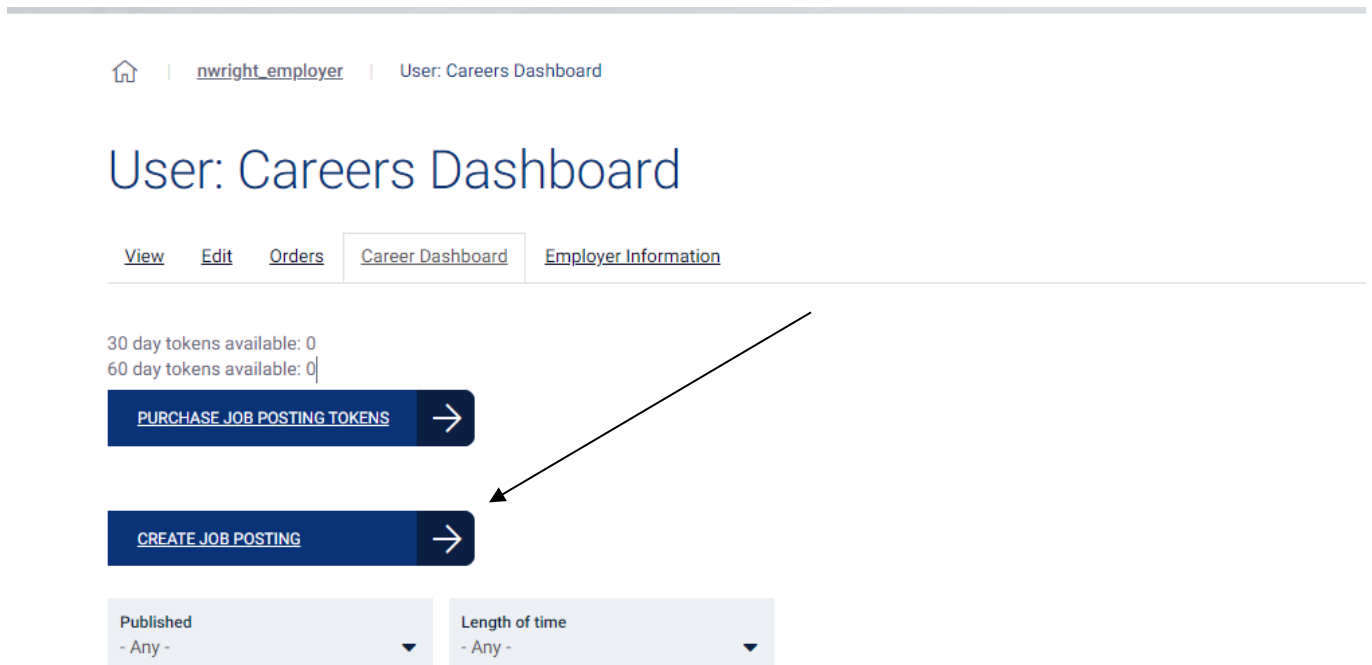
nwright_employer | User: Careers Dashboard

User: Careers Dashboard

View Edit Orders Career Dashboard Employer Information

30 day tokens available: 0
60 day tokens available: 0

PURCHASE JOB POSTING TOKENS

CREATE JOB POSTING

Published
- Any -

Length of time
- Any -